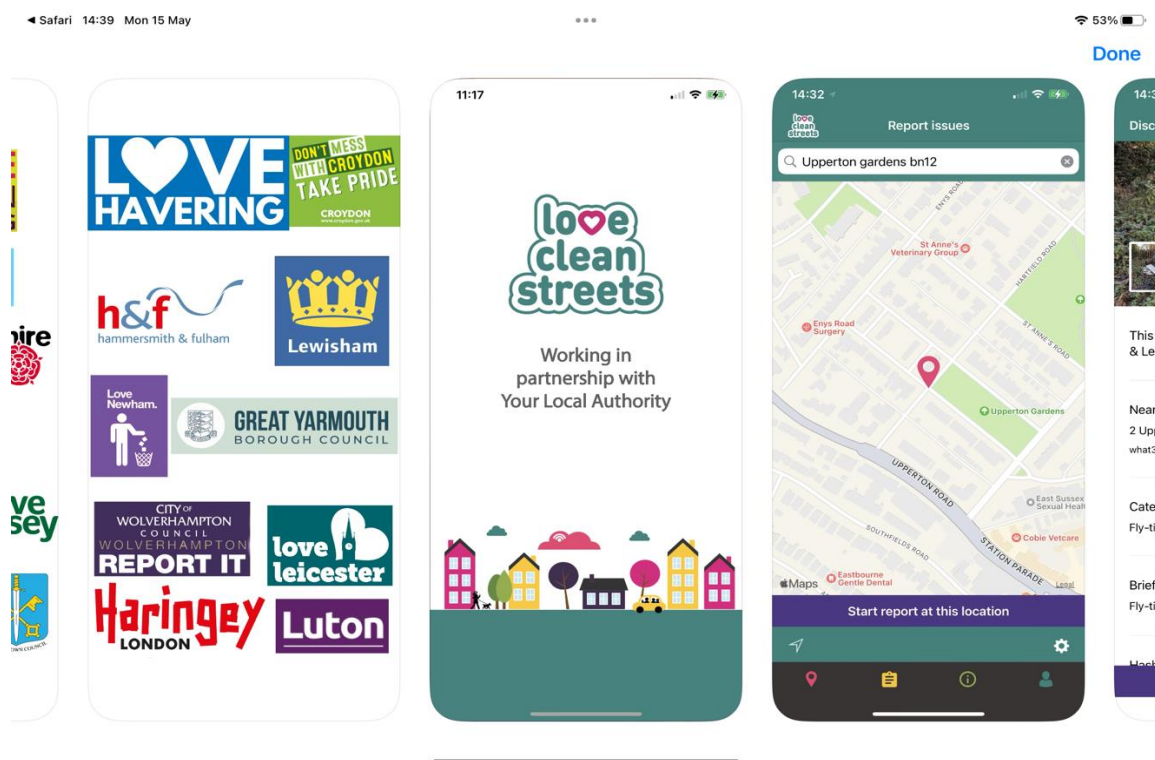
◀ Safari 14:39 Mon 15 May

53%

Done

pire

ve
sey

LOVE HAVERING

DON'T MESS WITH CROYDON TAKE PRIDE
CROYDON

h&f
hammersmith & fulham

Lewisham

Love Newham.

GREAT YARMOUTH
BOROUGH COUNCIL

CITY OF WOLVERHAMPTON COUNCIL
WOLVERHAMPTON
REPORT IT

love leicester

Haringey
LONDON

Luton

11:17

love clean streets

Working in partnership with Your Local Authority

14:32

love clean streets

Report issues

Upperton gardens bn12

St Anne's Veterinary Group

Enys Road Surgery

Upperton Gardens

East Sussex Sexual Healt

Cobie Vetcare

Eastbourne Gentle Dental

UPPERTON ROAD

STATION PARADE

SOUTHFIELDS ROAD

ENYS ROAD

HARTFIELD ROAD

ST ANNE'S ROAD

Maps

Legal

Start report at this location

14:3

Disc

This
& Le

Near
2 Upp
what3

Cate
Fly-ti

Brief
Fly-ti